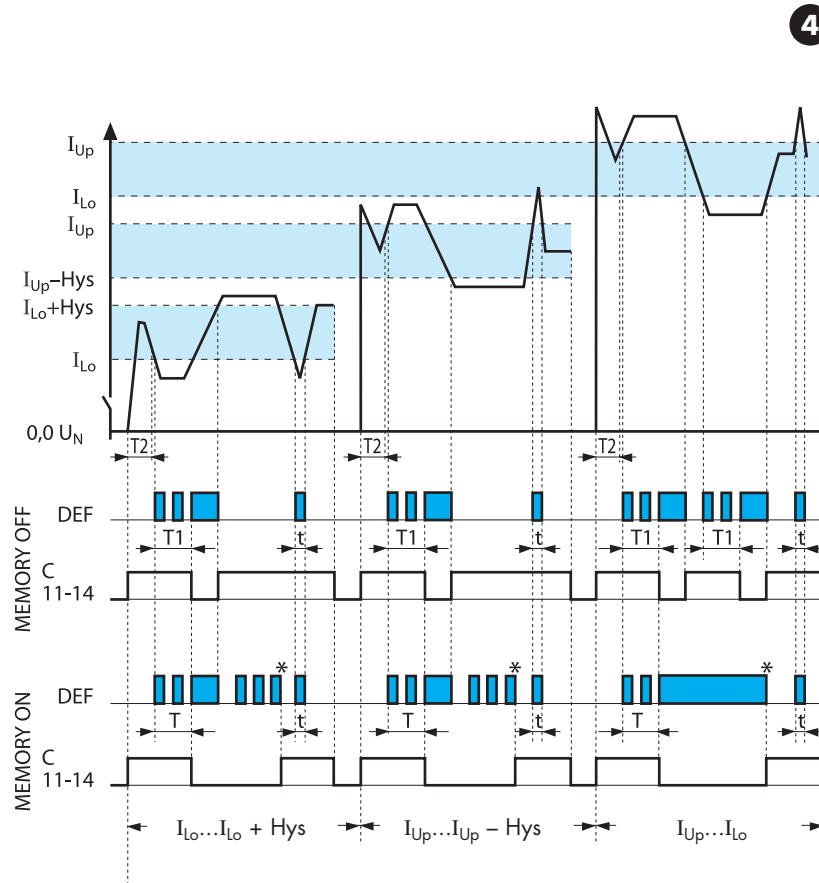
4

$I_{Up}$
$I_{Lo}$
$I_{Up}$
$I_{Up}$–Hys
$I_{Lo}$+Hys
$I_{Lo}$
0,0 $U_N$

T2
T2
T2

MEMORY OFF
DEF
T1
t
T1
t
T1
T1
t
C
11-14

MEMORY ON
DEF
*
*
*
T
t
T
t
T
t
C
11-14

$I_{Lo}$...$I_{Lo}$ + Hys
$I_{Up}$...$I_{Up}$ – Hys
$I_{Up}$...$I_{Lo}$